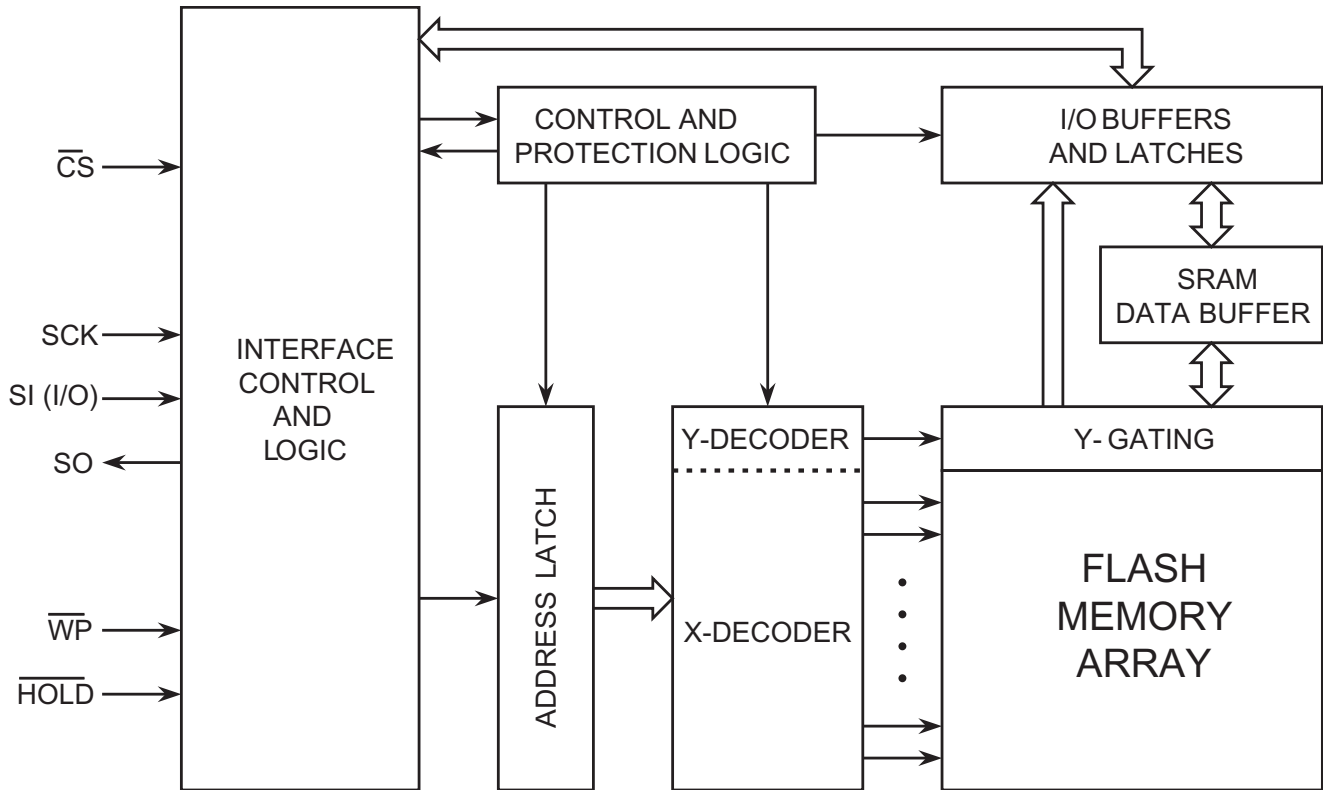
$\overline{CS}$

SCK

SI (I/O)

SO

$\overline{WP}$

$\overline{HOLD}$

INTERFACE CONTROL AND LOGIC

CONTROL AND PROTECTION LOGIC

ADDRESS LATCH

Y-DECODER

X-DECODER

I/O BUFFERS AND LATCHES

SRAM DATA BUFFER

Y- GATING

FLASH MEMORY ARRAY